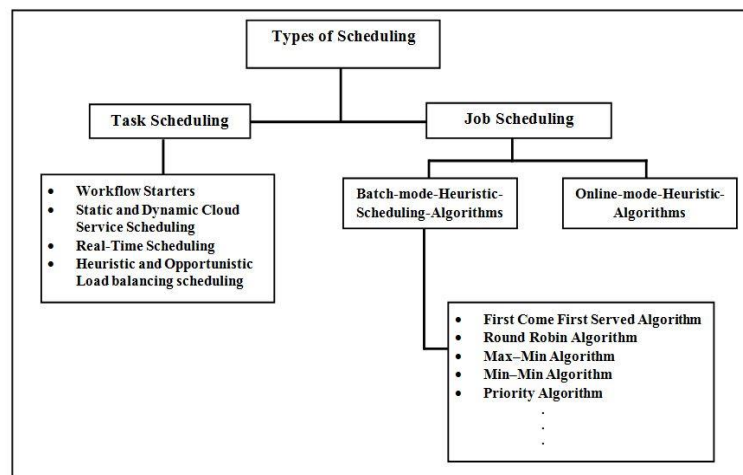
Types of Scheduling

Task Scheduling

Job Scheduling

- Workflow Starters
- Static and Dynamic Cloud Service Scheduling
- Real-Time Scheduling
- Heuristic and Opportunistic Load balancing scheduling

Batch-mode-Heuristic-Scheduling-Algorithms

Online-mode-Heuristic-Algorithms

- First Come First Served Algorithm
- Round Robin Algorithm
- Max–Min Algorithm
- Min–Min Algorithm
- Priority Algorithm

.
.
.